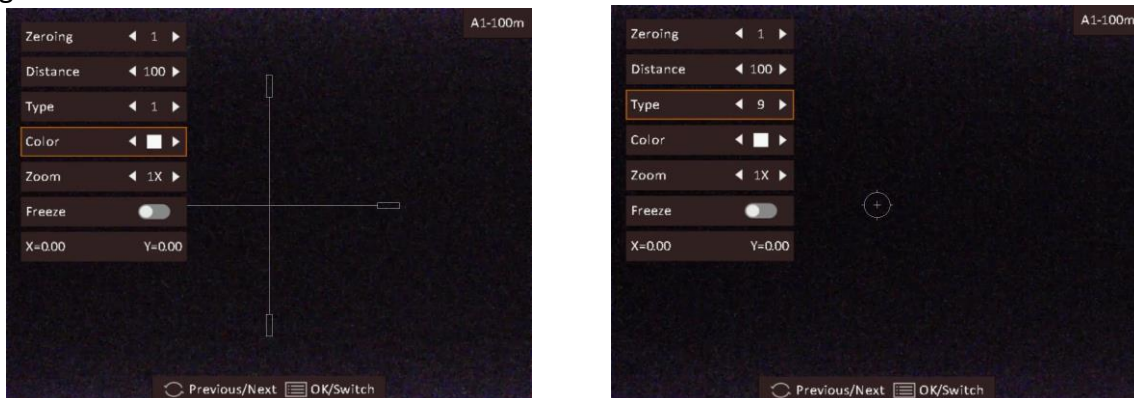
A1-100m

Zeroing ◀ 1 ▶

Distance ◀ 100 ▶

Type ◀ 1 ▶

Color ◀ ■ ▶

Zoom ◀ 1X ▶

Freeze

X=0.00 Y=0.00

Previous/Next OK/Switch

A1-100m

Zeroing ◀ 1 ▶

Distance ◀ 100 ▶

Type ◀ 9 ▶

Color ◀ ■ ▶

Zoom ◀ 1X ▶

Freeze

X=0.00 Y=0.00

Previous/Next OK/Switch